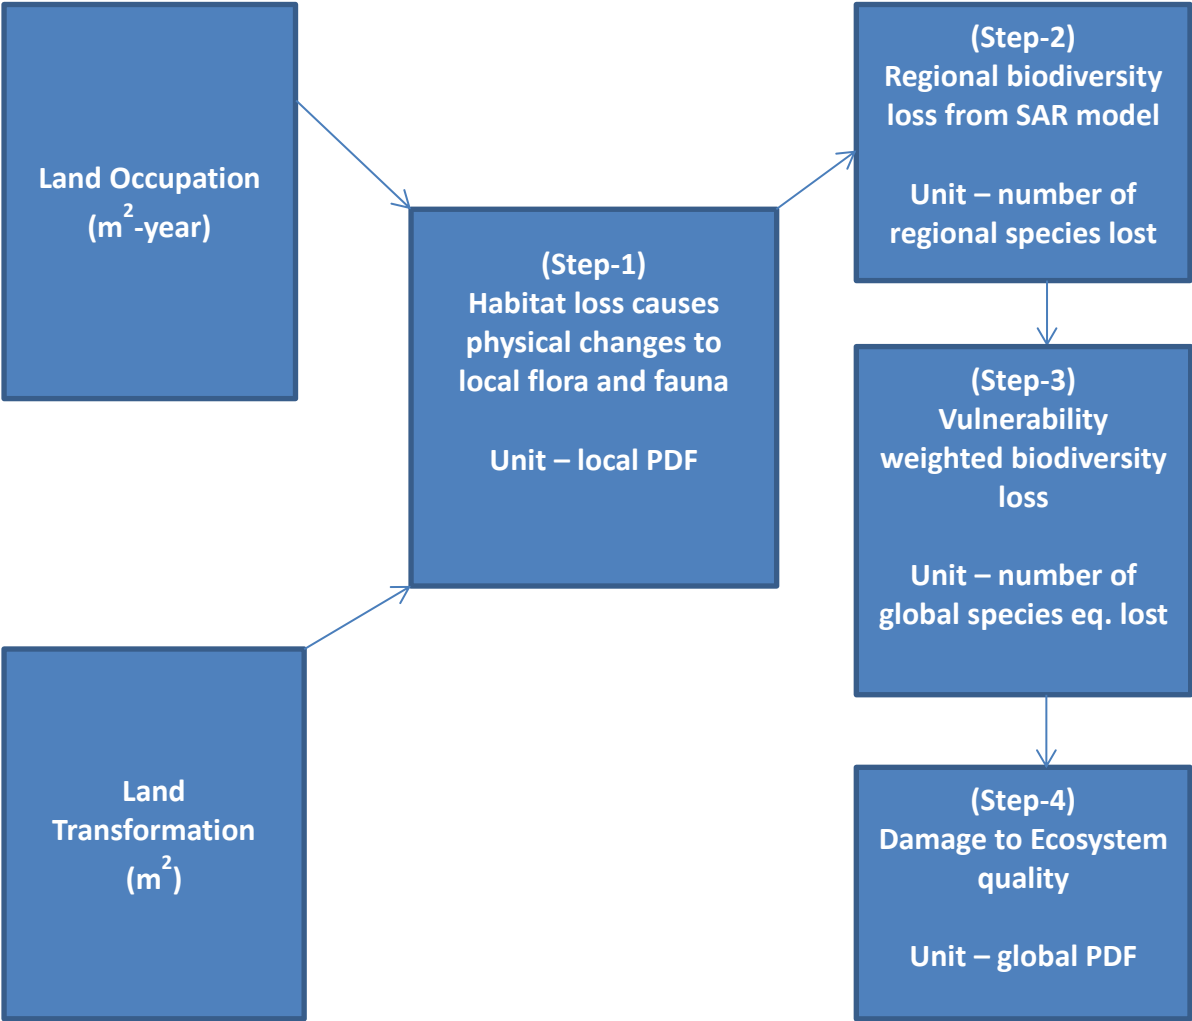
Land Occupation ($m^2$-year)

Land Transformation ($m^2$)

(Step-1)
Habitat loss causes physical changes to local flora and fauna

Unit – local PDF

(Step-2)
Regional biodiversity loss from SAR model

Unit – number of regional species lost

(Step-3)
Vulnerability weighted biodiversity loss

Unit – number of global species eq. lost

(Step-4)
Damage to Ecosystem quality

Unit – global PDF